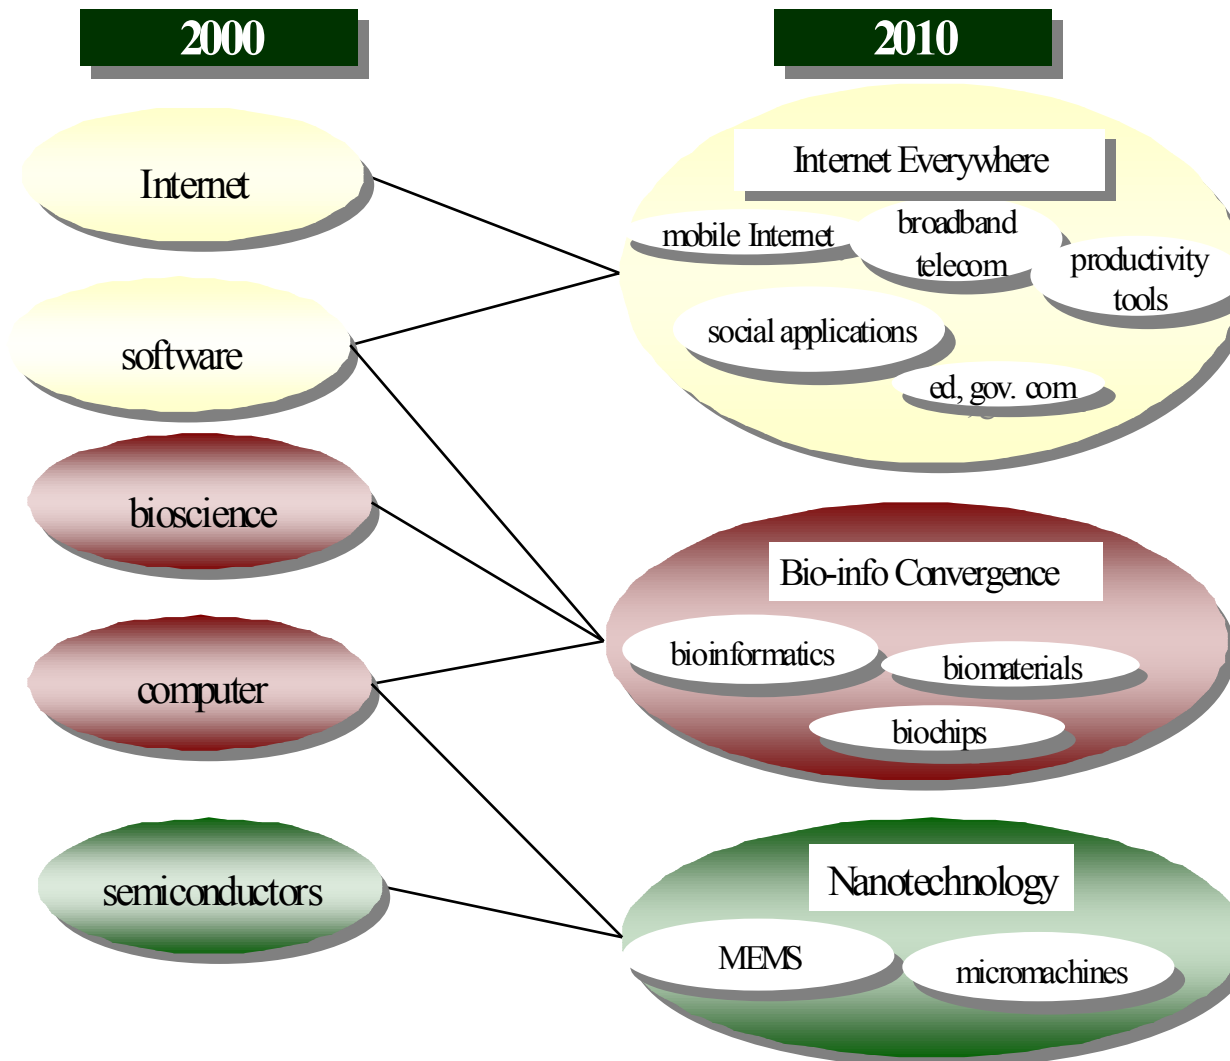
2000

2010

Internet

software

bioscience

computer

semiconductors

Internet Everywhere

mobile Internet

broadband telecom

productivity tools

social applications

ed, gov. com

Bio-info Convergence

bioinformatics

biomaterials

biochips

Nanotechnology

MEMS

micromachines